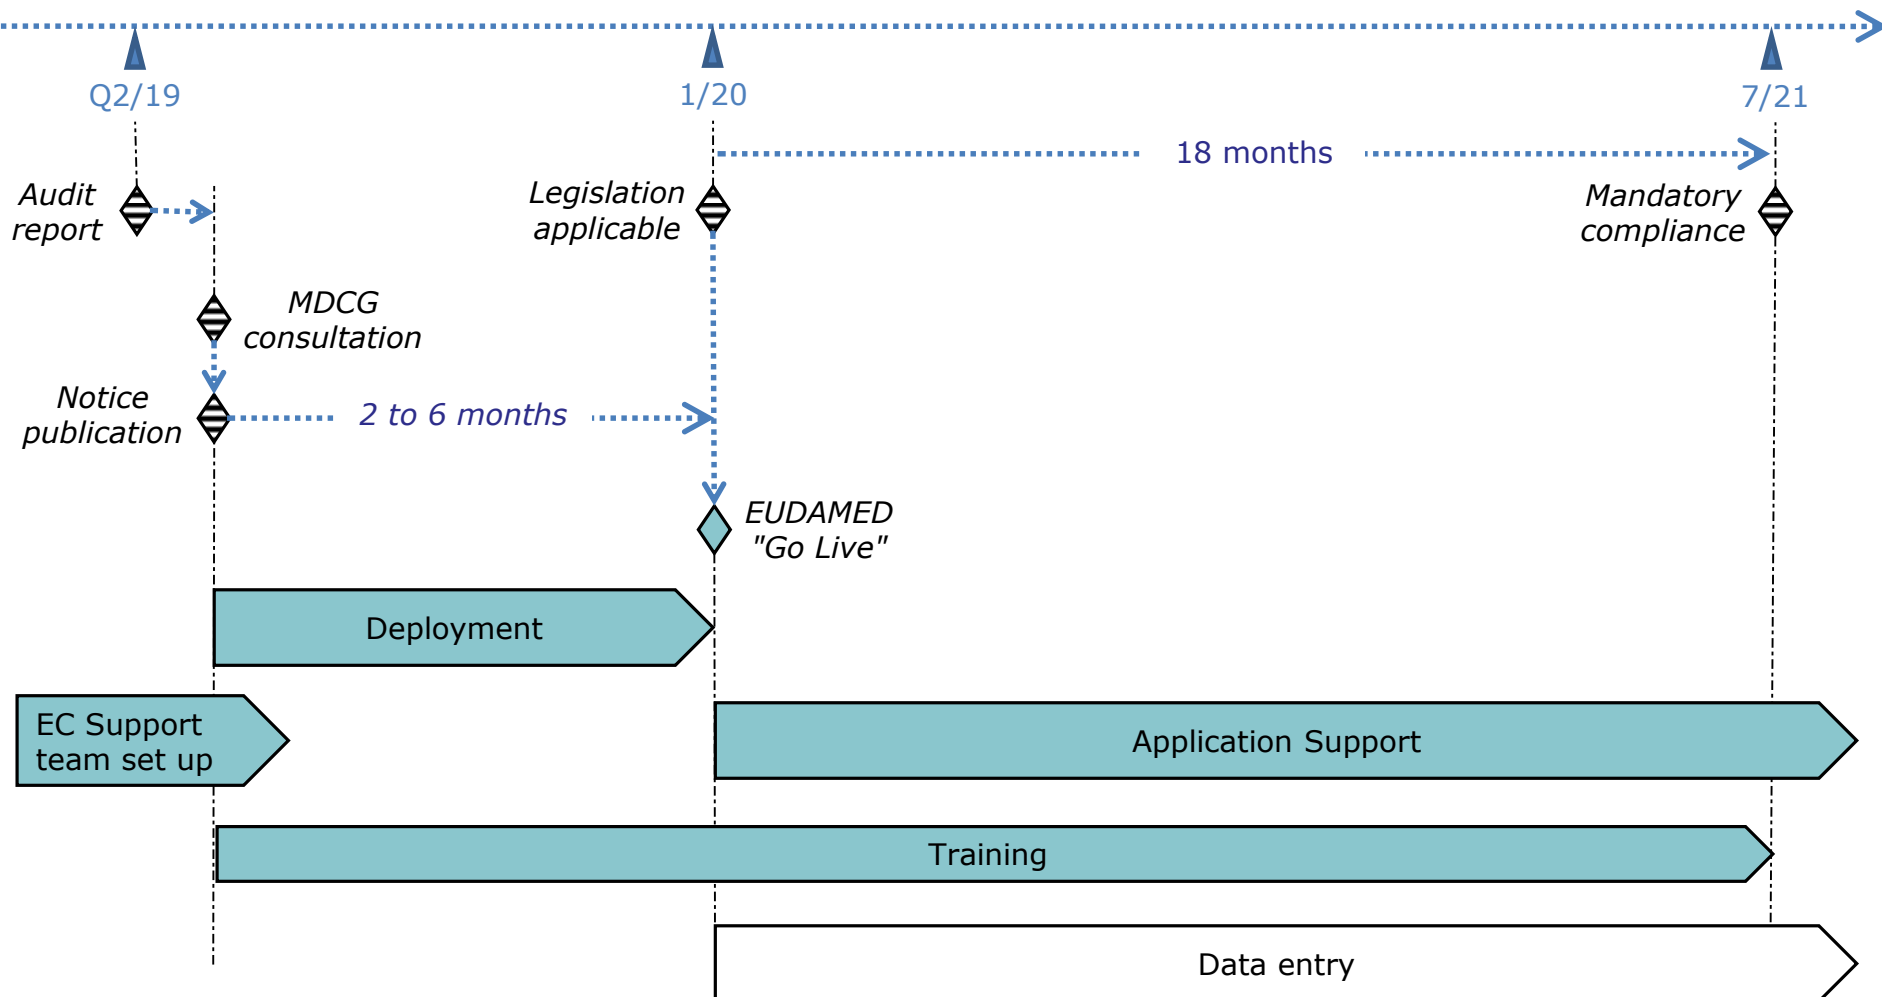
Q2/19

1/20

7/21

18 months

Audit report

Legislation applicable

Mandatory compliance

MDCG consultation

Notice publication

2 to 6 months

EUDAMED "Go Live"

Deployment

EC Support team set up

Application Support

Training

Data entry